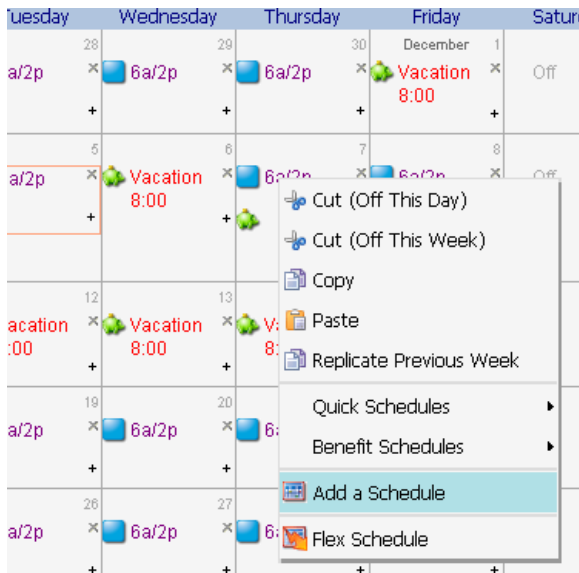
Tuesday | Wednesday | Thursday | Friday | Satur

28
a/2p ×
+

29
6a/2p ×
+

30
6a/2p ×
+

December 1
Vacation ×
8:00
+

Off

5
a/2p ×
+

6
Vacation ×
8:00
+

7
6a/2p

8
6a/2p

Off

Cut (Off This Day)
Cut (Off This Week)
Copy
Paste
Replicate Previous Week
Quick Schedules
Benefit Schedules
Add a Schedule
Flex Schedule

12
acation ×
:00

13
Vacation ×
8:00
+

Va
8:

19
a/2p ×
+

20
6a/2p ×
+

6a

26
a/2p ×
+

27
6a/2p ×
+

6a